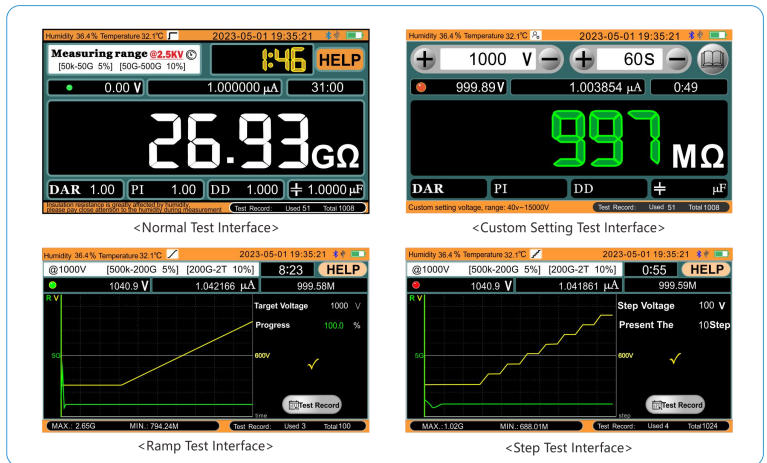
Humidity 36.4 % Temperature 32.1℃ 2023-05-01 19:35:21

Measuring range @2.5KV
[50k-50G 5%] [50G-500G 10%]

1:46 HELP

0.00 V 1.000000 μA 31:00

26.93 GΩ

DAR 1.00 PI 1.00 DD 1.000 1.0000 μF

Insulation resistance is greatly affected by humidity, please pay close attention to the humidity during measurement Test Record: Used 51 Total 1008

<Normal Test Interface>

Humidity 36.4 % Temperature 32.1℃ 2023-05-01 19:35:21

1000 V 60S

999.89 V 1.003854 μA 0:49

997 MΩ

DAR PI DD μF

Custom setting voltage, range: 40v~15000V Test Record: Used 51 Total 1008

<Custom Setting Test Interface>

Humidity 36.4 % Temperature 32.1℃ 2023-05-01 19:35:21

@1000V [500k-200G 5%] [200G-2T 10%] 8:23 HELP

1040.9 V 1.042166 μA 999.58M

R V

Target Voltage 1000 V

Progress 100.0 %

5G

600V

time

Test Record

MAX.: 2.65G MIN.: 794.24M Test Record: Used 3 Total 100

<Ramp Test Interface>

Humidity 36.4 % Temperature 32.1℃ 2023-05-01 19:35:21

@1000V [500k-200G 5%] [200G-2T 10%] 0:55 HELP

1040.9 V 1.041861 μA 999.59M

R V

Step Voltage 100 V

Present The 10 Step

5G

600V

step

Test Record

MAX.: 1.02G MIN.: 688.01M Test Record: Used 4 Total 1024

<Step Test Interface>